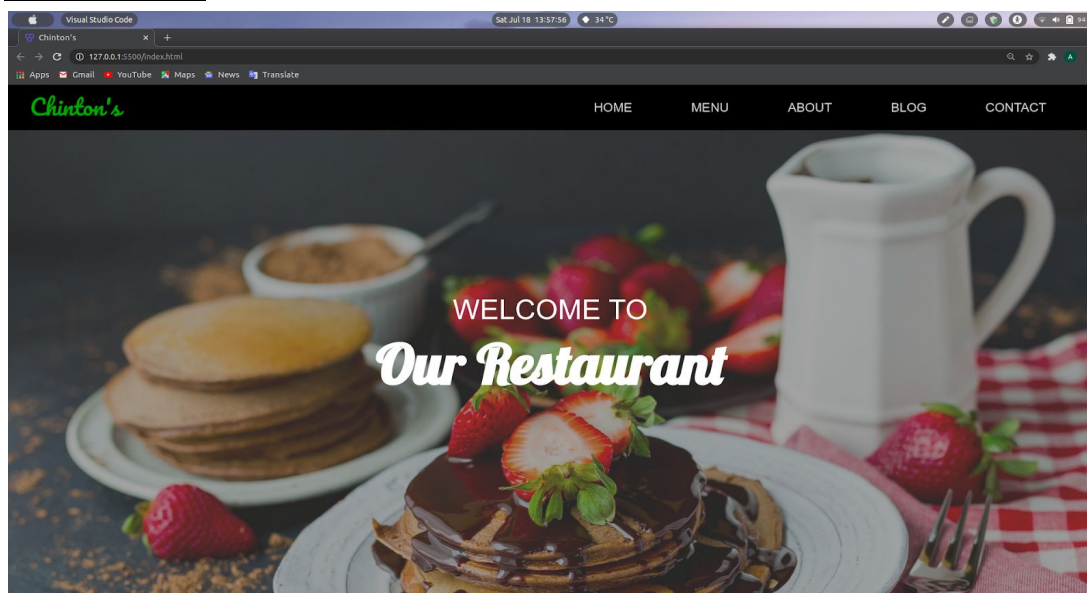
Visual Studio Code

Sat Jul 18 13:57:56

34 °C

94

Chinton's

127.0.0.1:5500/index.html

A

Apps Gmail YouTube Maps News Translate

Chinton's

HOME MENU ABOUT BLOG CONTACT

WELCOME TO

Our Restaurant